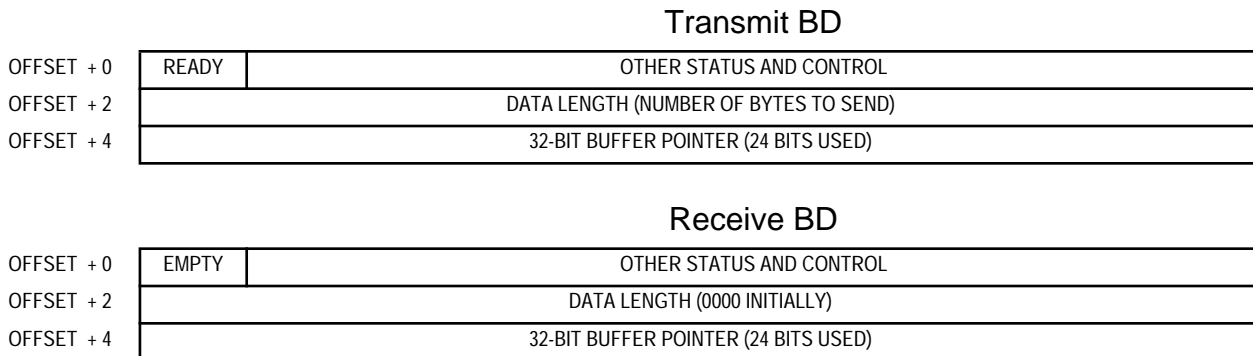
Transmit BD

| OFFSET + 0 | READY | OTHER STATUS AND CONTROL |
|---|---|---|
| OFFSET + 2 | DATA LENGTH (NUMBER OF BYTES TO SEND) | |
| OFFSET + 4 | 32-BIT BUFFER POINTER (24 BITS USED) | |

Receive BD

| OFFSET + 0 | EMPTY | OTHER STATUS AND CONTROL |
|---|---|---|
| OFFSET + 2 | DATA LENGTH (0000 INITIALLY) | |
| OFFSET + 4 | 32-BIT BUFFER POINTER (24 BITS USED) | |